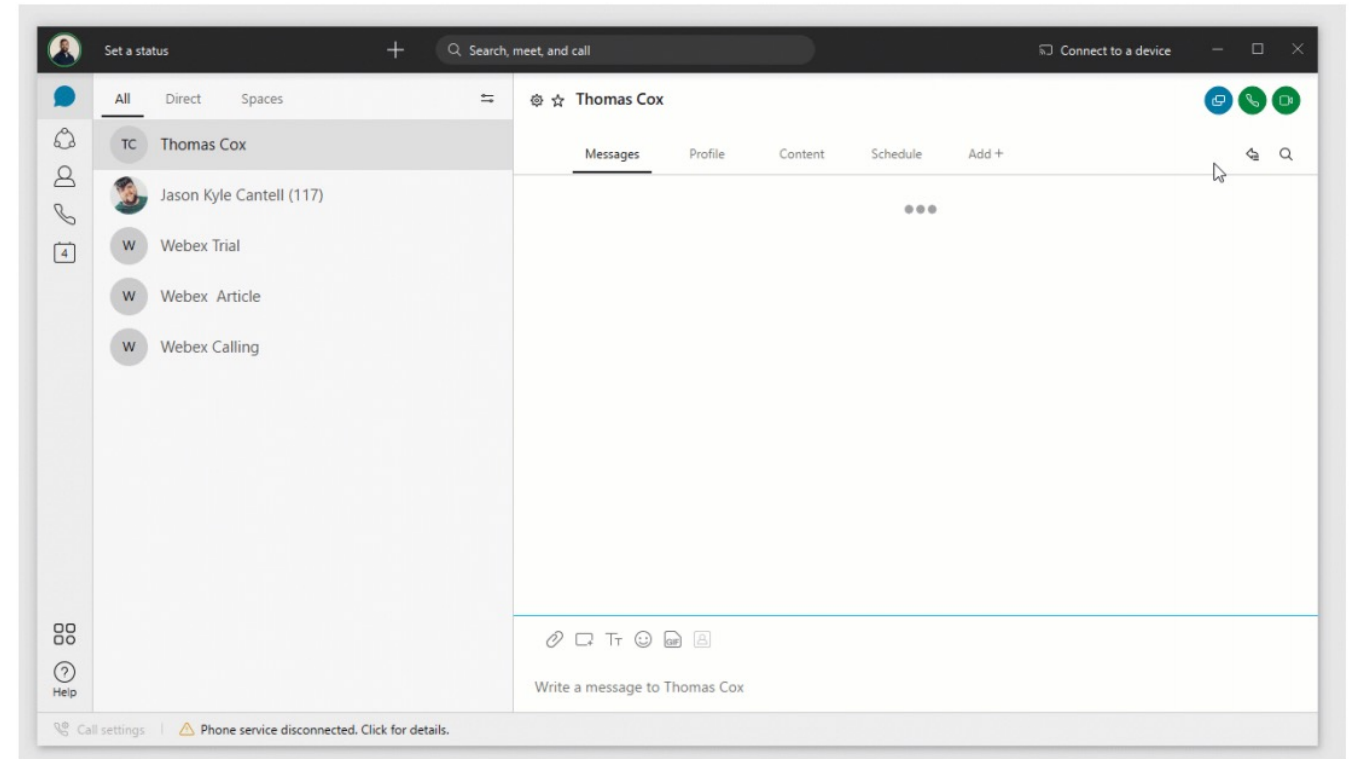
Set a status

Search, meet, and call

Connect to a device

All Direct Spaces

TC Thomas Cox

Jason Kyle Cantell (117)

W Webex Trial

W Webex Article

W Webex Calling

4

Help

Thomas Cox

Messages Profile Content Schedule Add +

Write a message to Thomas Cox

Call settings

Phone service disconnected. Click for details.